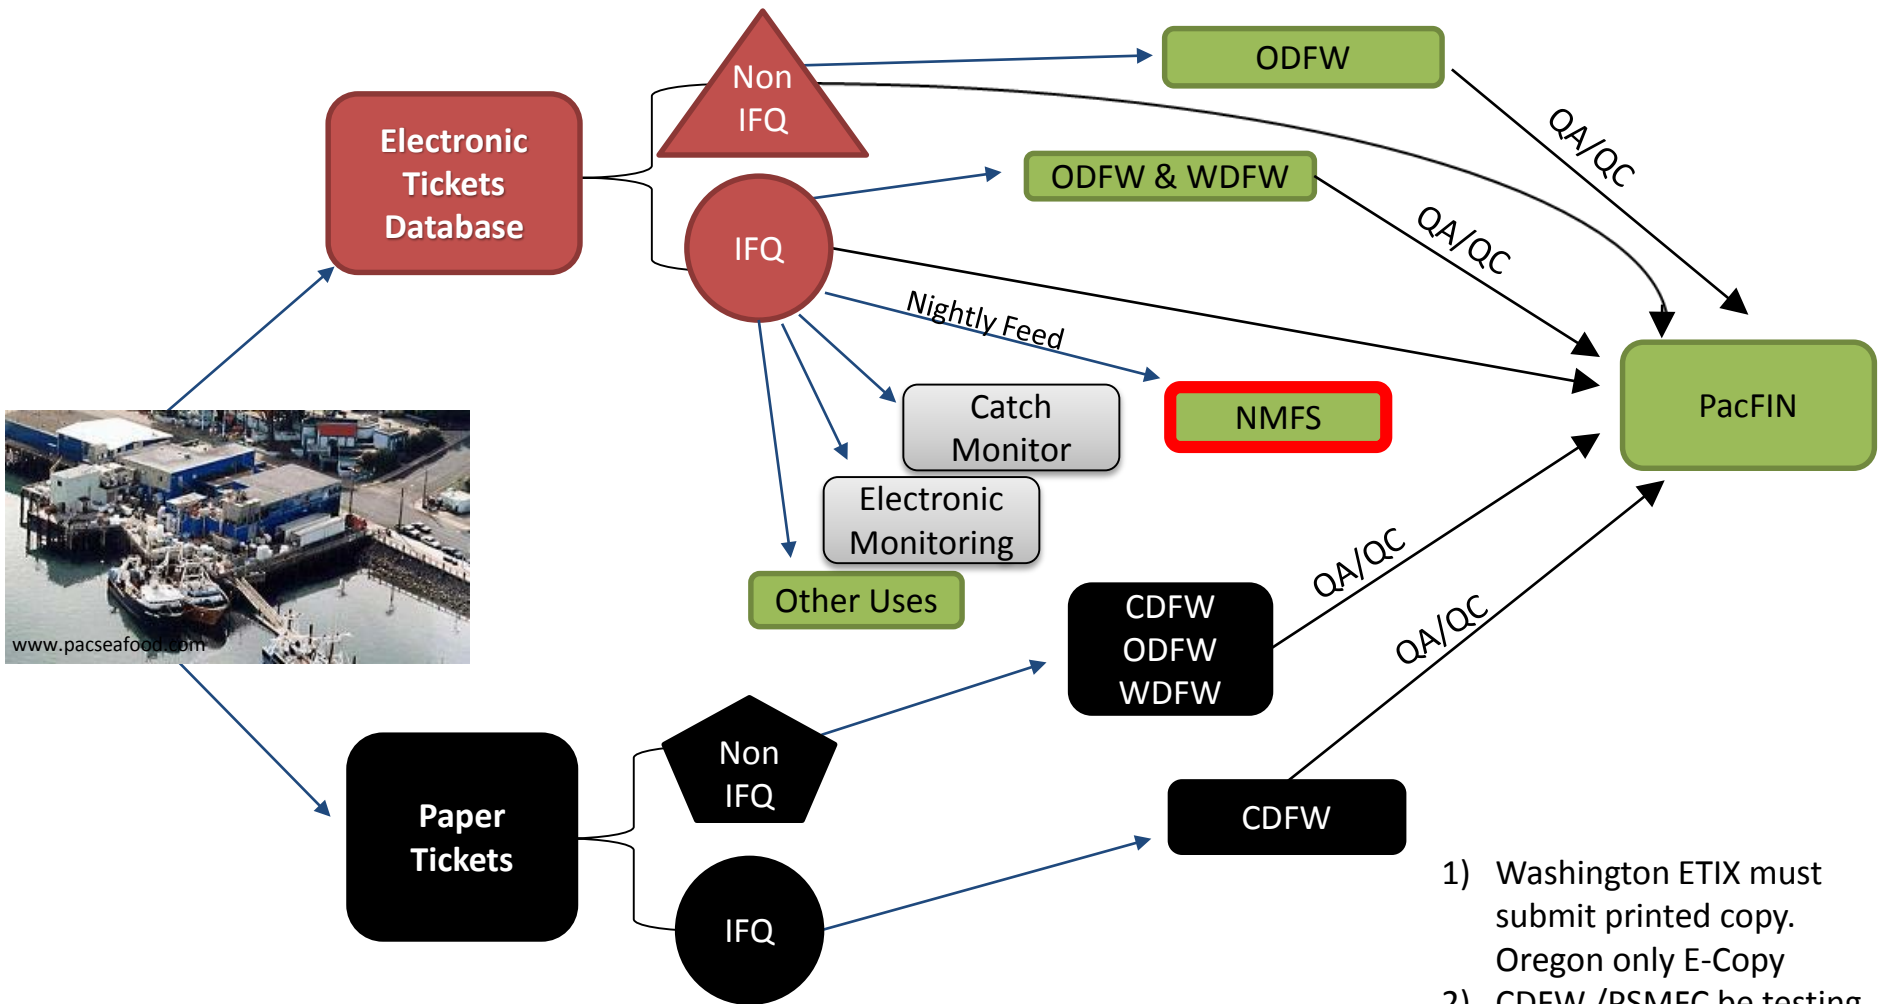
Electronic Tickets Database

Non IFQ

IFQ

ODFW

ODFW & WDFW

QA/QC

QA/QC

Nightly Feed

NMFS

PacFIN

Catch Monitor

Electronic Monitoring

Other Uses

www.pacseafood.com

QA/QC

QA/QC

CDFW ODFW WDFW

Paper Tickets

Non IFQ

IFQ

CDFW

1) Washington ETIX must submit printed copy. Oregon only E-Copy

2) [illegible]